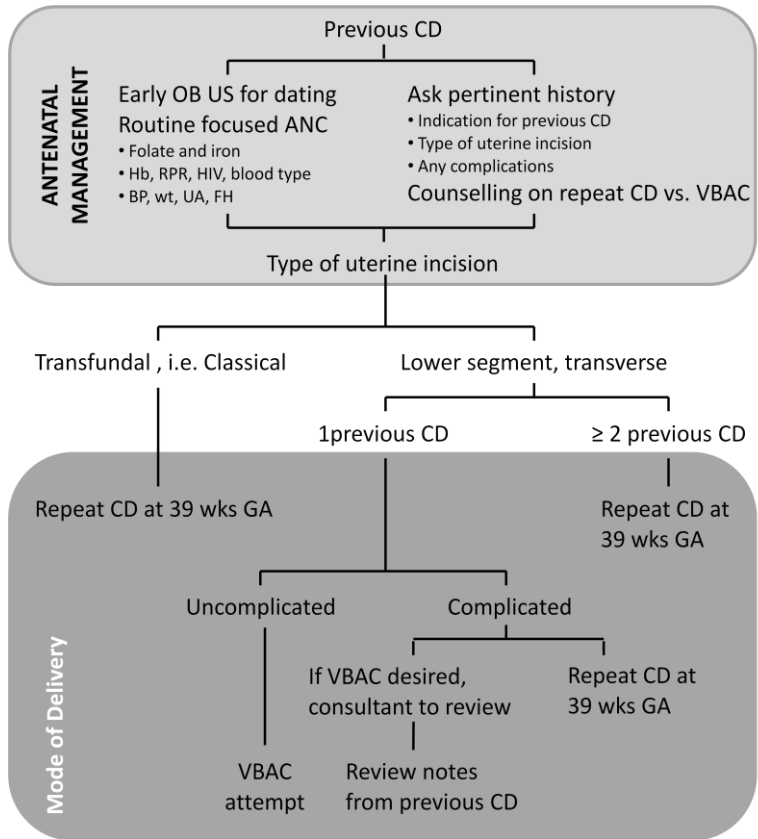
ANTENATAL MANAGEMENT

Previous CD

Early OB US for dating
Routine focused ANC
• Folate and iron
• Hb, RPR, HIV, blood type
• BP, wt, UA, FH

Ask pertinent history
• Indication for previous CD
• Type of uterine incision
• Any complications
Counselling on repeat CD vs. VBAC

Type of uterine incision

Transfundal , i.e. Classical

Lower segment, transverse

1previous CD

≥ 2 previous CD

Mode of Delivery

Repeat CD at 39 wks GA

Repeat CD at 39 wks GA

Uncomplicated

Complicated

If VBAC desired, consultant to review

Repeat CD at 39 wks GA

VBAC attempt

Review notes from previous CD